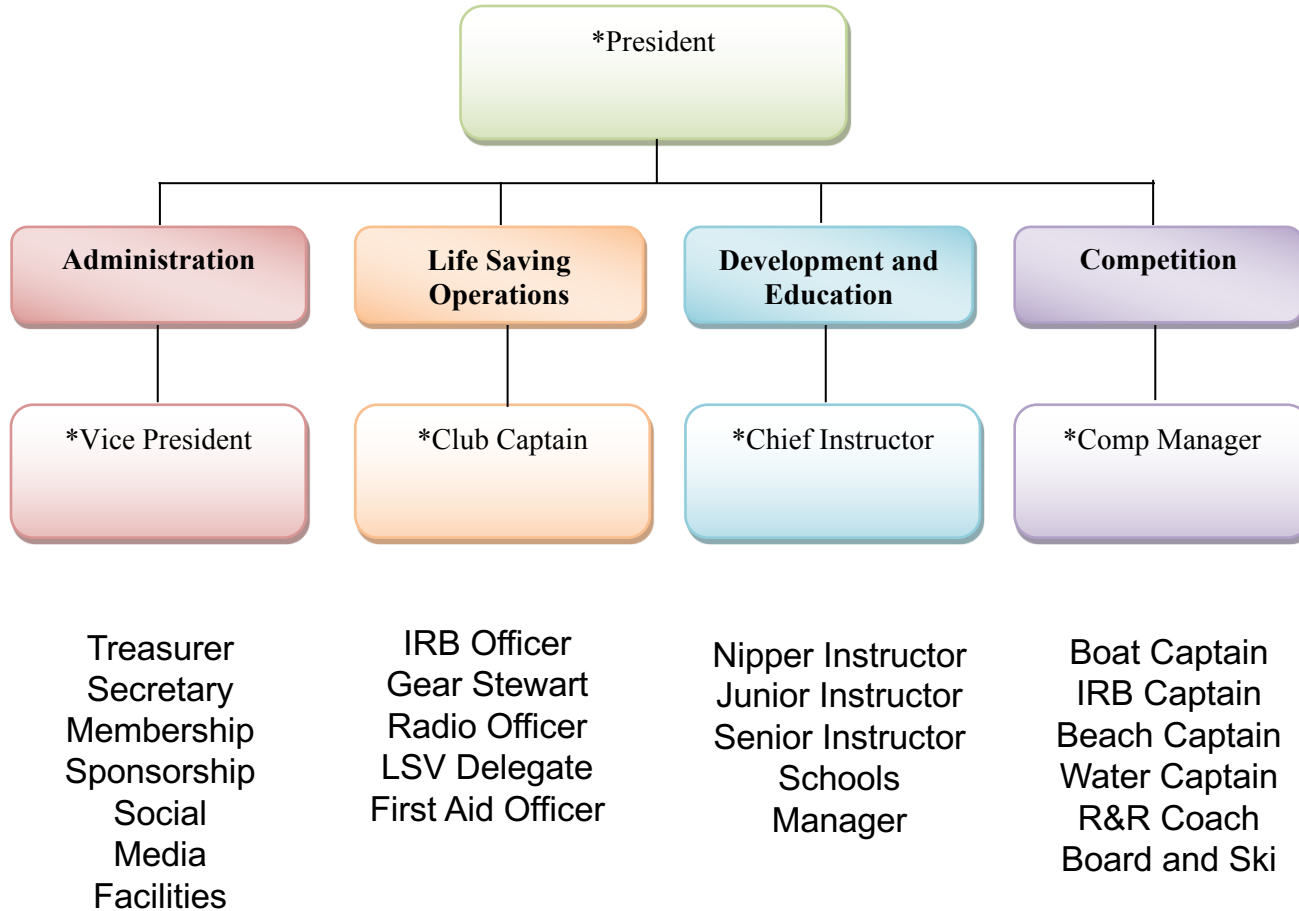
*President

Administration

Life Saving Operations

Development and Education

Competition

*Vice President

*Club Captain

*Chief Instructor

*Comp Manager

Treasurer
Secretary
Membership
Sponsorship
Social
Media
Facilities

IRB Officer
Gear Stewart
Radio Officer
LSV Delegate
First Aid Officer

Nipper Instructor
Junior Instructor
Senior Instructor
Schools
Manager

Boat Captain
IRB Captain
Beach Captain
Water Captain
R&R Coach
Board and Ski